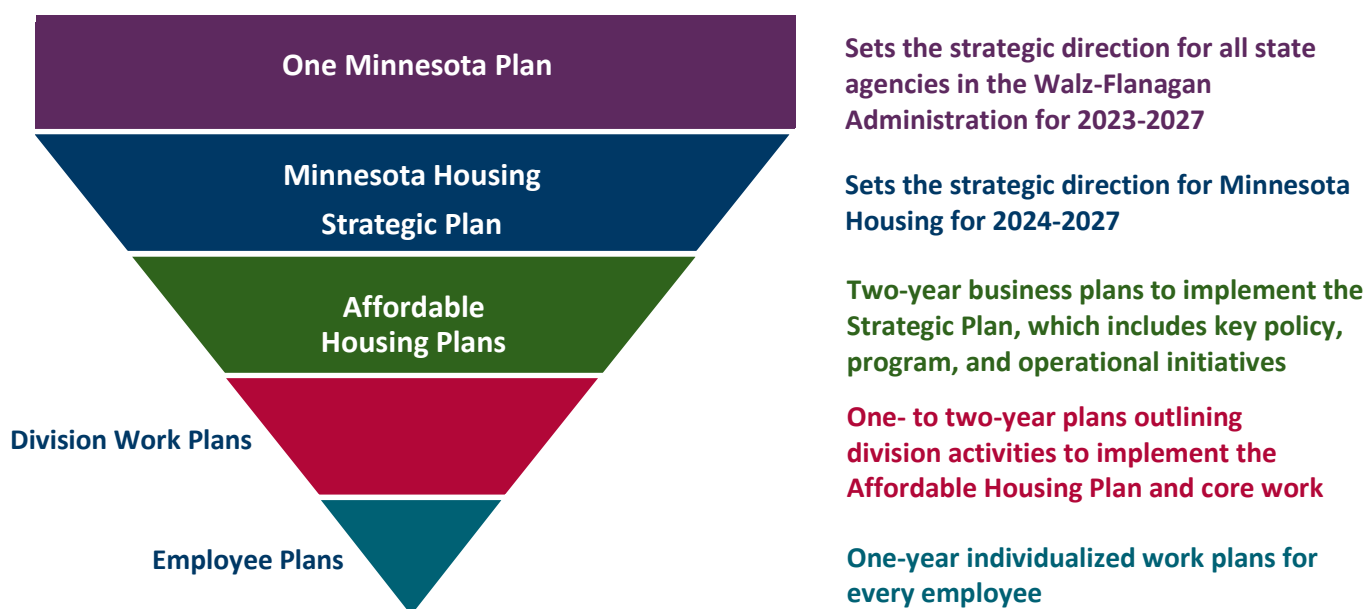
One Minnesota Plan

Sets the strategic direction for all state agencies in the Walz-Flanagan Administration for 2023-2027

Minnesota Housing Strategic Plan

Sets the strategic direction for Minnesota Housing for 2024-2027

Affordable Housing Plans

Two-year business plans to implement the Strategic Plan, which includes key policy, program, and operational initiatives

Division Work Plans

One- to two-year plans outlining division activities to implement the Affordable Housing Plan and core work

Employee Plans

One-year individualized work plans for every employee